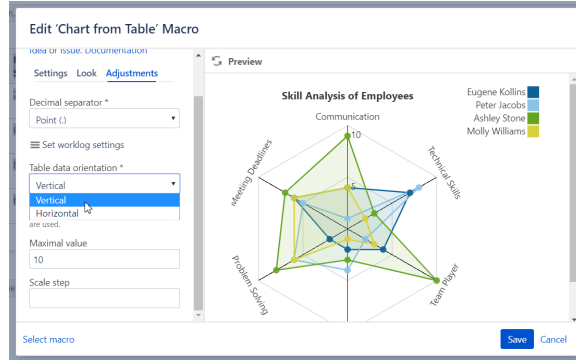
Edit 'Chart from Table' Macro

Idea or issue. Documentation

Settings Look Adjustments

Decimal separator *

Point (.)

Set worklog settings

Table data orientation *

Vertical

Vertical

Horizontal

are used.

Maximal value

10

Scale step

Preview

Skill Analysis of Employees

Communication

10

5

Technical Skills

Team Player

Problem Solving

Meeting Deadlines

Eugene Kollins

Peter Jacobs

Ashley Stone

Molly Williams

Select macro

Save Cancel